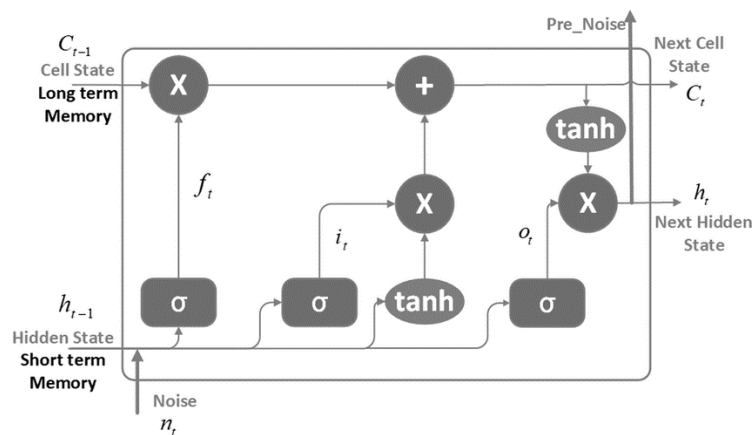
$C_{t-1}$
Cell State
Long term Memory

X

+

Pre_Noise

Next Cell State
$C_t$

tanh

$f_t$

X

$i_t$

$o_t$

X

$h_t$
Next Hidden State

$h_{t-1}$
Hidden State
Short term Memory

σ

σ

tanh

σ

Noise
$n_t$